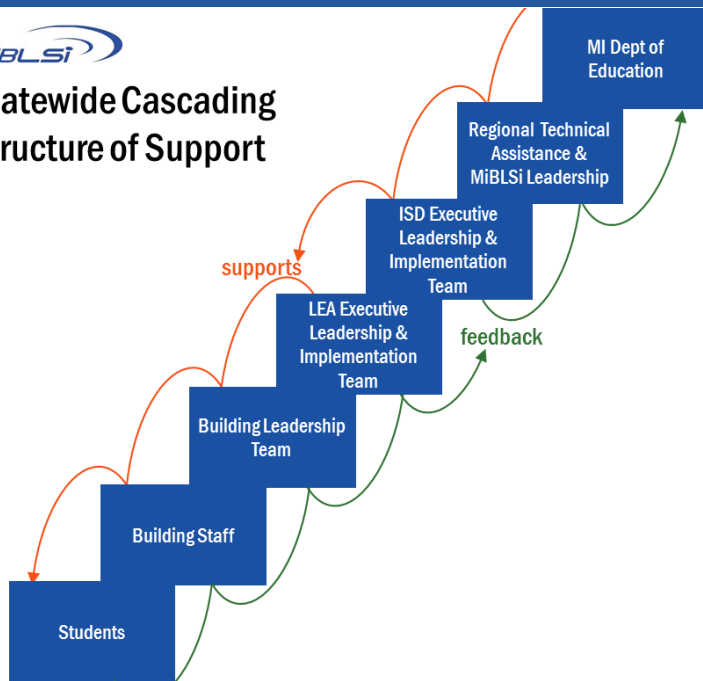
BLSi

atewide Cascading
ructure of Support

MI Dept of Education

Regional Technical Assistance & MiBLSi Leadership

ISD Executive Leadership & Implementation Team

supports

LEA Executive Leadership & Implementation Team

feedback

Building Leadership Team

Building Staff

Students